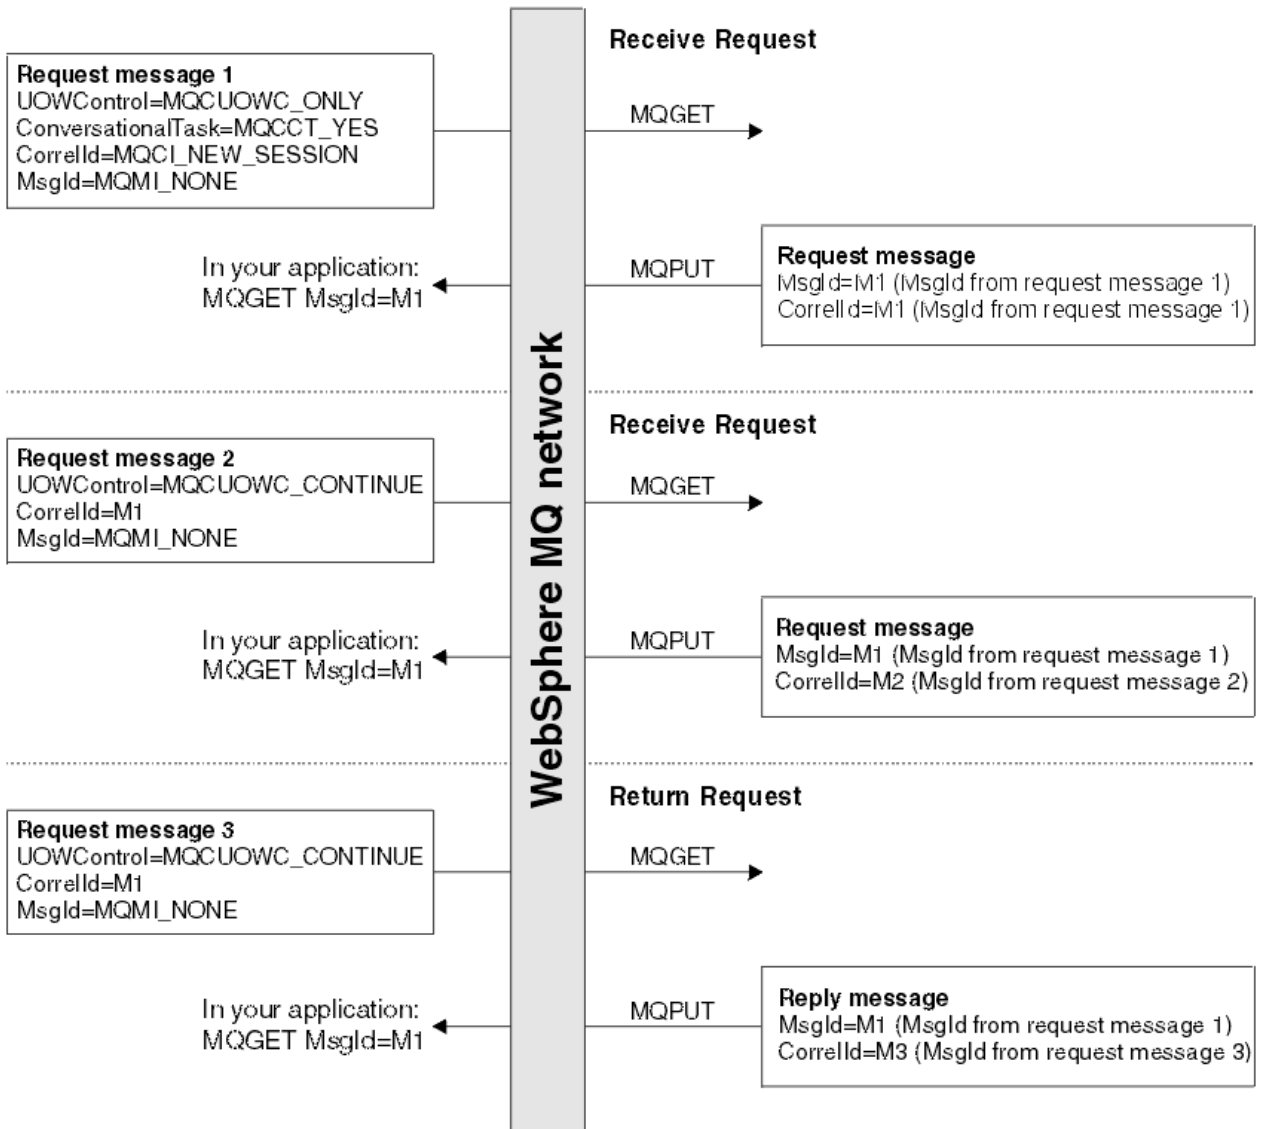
Request message 1
UOWControl=MQCUOWC_ONLY
ConversationalTask=MQCCT_YES
CorrelId=MQCI_NEW_SESSION
MsgId=MQMI_NONE

In your application:
MQGET MsgId=M1

WebSphere MQ network

Receive Request

MQGET

MQPUT

Request message
MsgId=M1 (MsgId from request message 1)
CorrelId=M1 (MsgId from request message 1)

Request message 2
UOWControl=MQCUOWC_CONTINUE
CorrelId=M1
MsgId=MQMI_NONE

In your application:
MQGET MsgId=M1

Receive Request

MQGET

MQPUT

Request message
MsgId=M1 (MsgId from request message 1)
CorrelId=M2 (MsgId from request message 2)

Request message 3
UOWControl=MQCUOWC_CONTINUE
CorrelId=M1
MsgId=MQMI_NONE

In your application:
MQGET MsgId=M1

Return Request

MQGET

MQPUT

Reply message
MsgId=M1 (MsgId from request message 1)
CorrelId=M3 (MsgId from request message 3)